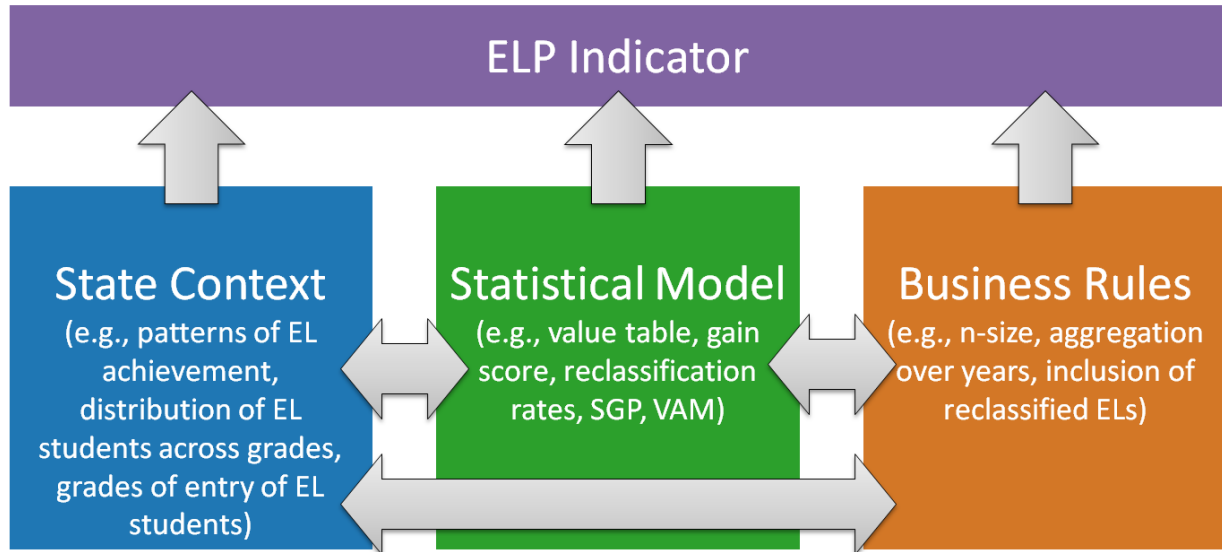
ELP Indicator

State Context
(e.g., patterns of EL achievement, distribution of EL students across grades, grades of entry of EL students)

Statistical Model
(e.g., value table, gain score, reclassification rates, SGP, VAM)

Business Rules
(e.g., n-size, aggregation over years, inclusion of reclassified ELs)